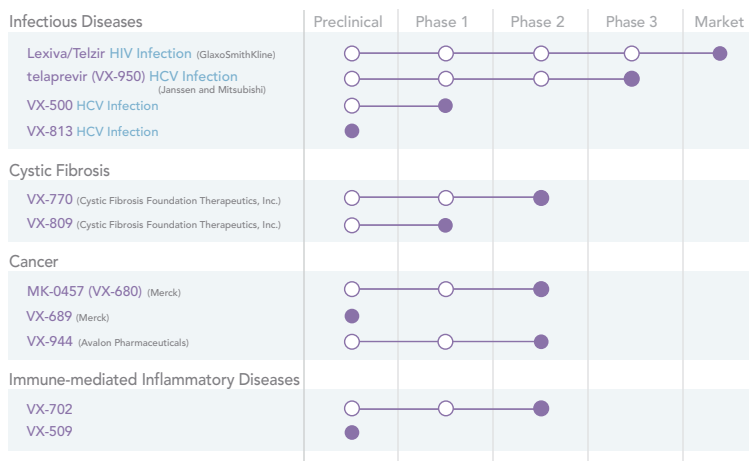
| Infectious Diseases | Preclinical | Phase 1 | Phase 2 | Phase 3 | Market |
|---|---|---|---|---|---|
| Lexiva/Telzir HIV Infection (GlaxoSmithKline) | | | | | |
| telaprevir (VX-950) HCV Infection (Janssen and Mitsubishi) | | | | | |
| VX-500 HCV Infection | | | | | |
| VX-813 HCV Infection | | | | | |
| Cystic Fibrosis | | | | | |
| VX-770 (Cystic Fibrosis Foundation Therapeutics, Inc.) | | | | | |
| VX-809 (Cystic Fibrosis Foundation Therapeutics, Inc.) | | | | | |
| Cancer | | | | | |
| MK-0457 (VX-680) (Merck) | | | | | |
| VX-689 (Merck) | | | | | |
| VX-944 (Avalon Pharmaceuticals) | | | | | |
| Immune-mediated Inflammatory Diseases | | | | | |
| VX-702 | | | | | |
| VX-509 | | | | | |